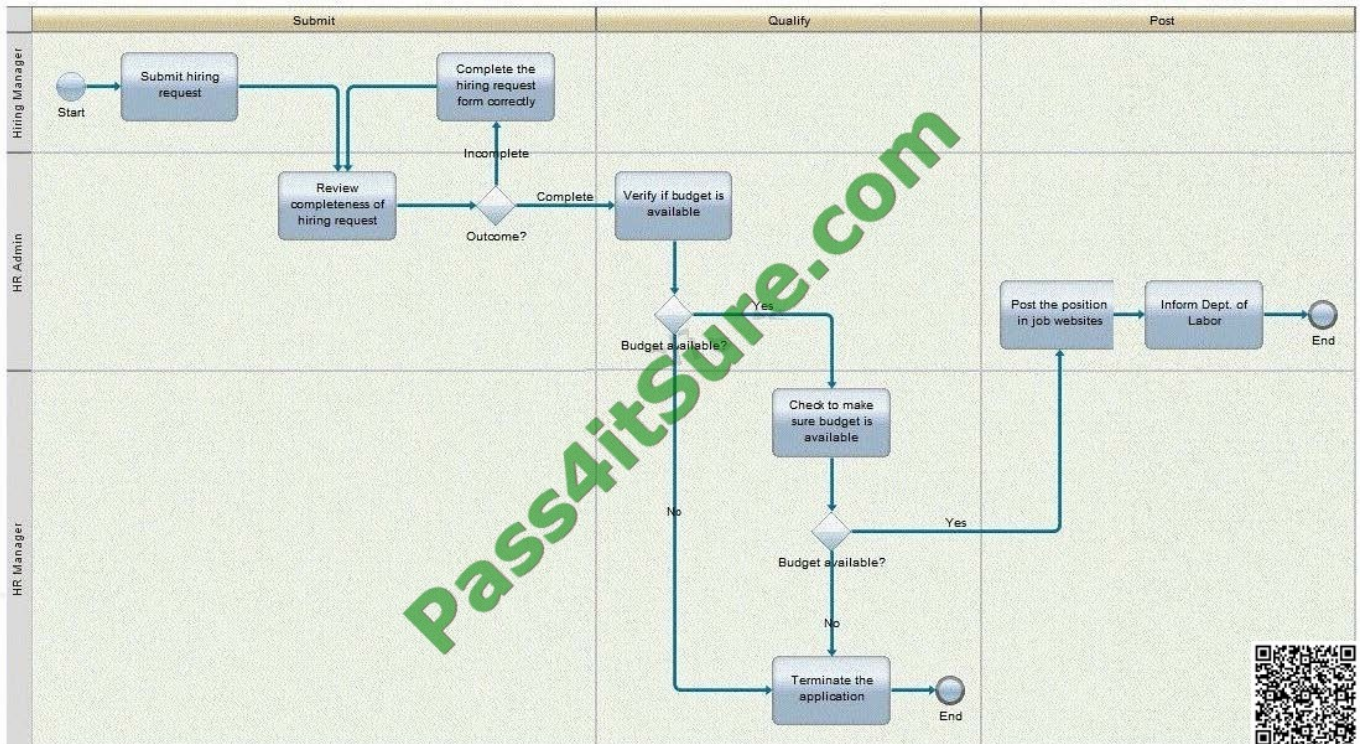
Submit

Qualify

Post

Hiring Manager

HR Admin

HR Manager

Start

Submit hiring request

Complete the hiring request form correctly

Incomplete

Review completeness of hiring request

Outcome?

Complete

Verify if budget is available

Yes

Budget available?

No

Check to make sure budget is available

Yes

Budget available?

No

Terminate the application

End

Post the position in job websites

Inform Dept. of Labor

End

Pass4itSure.com